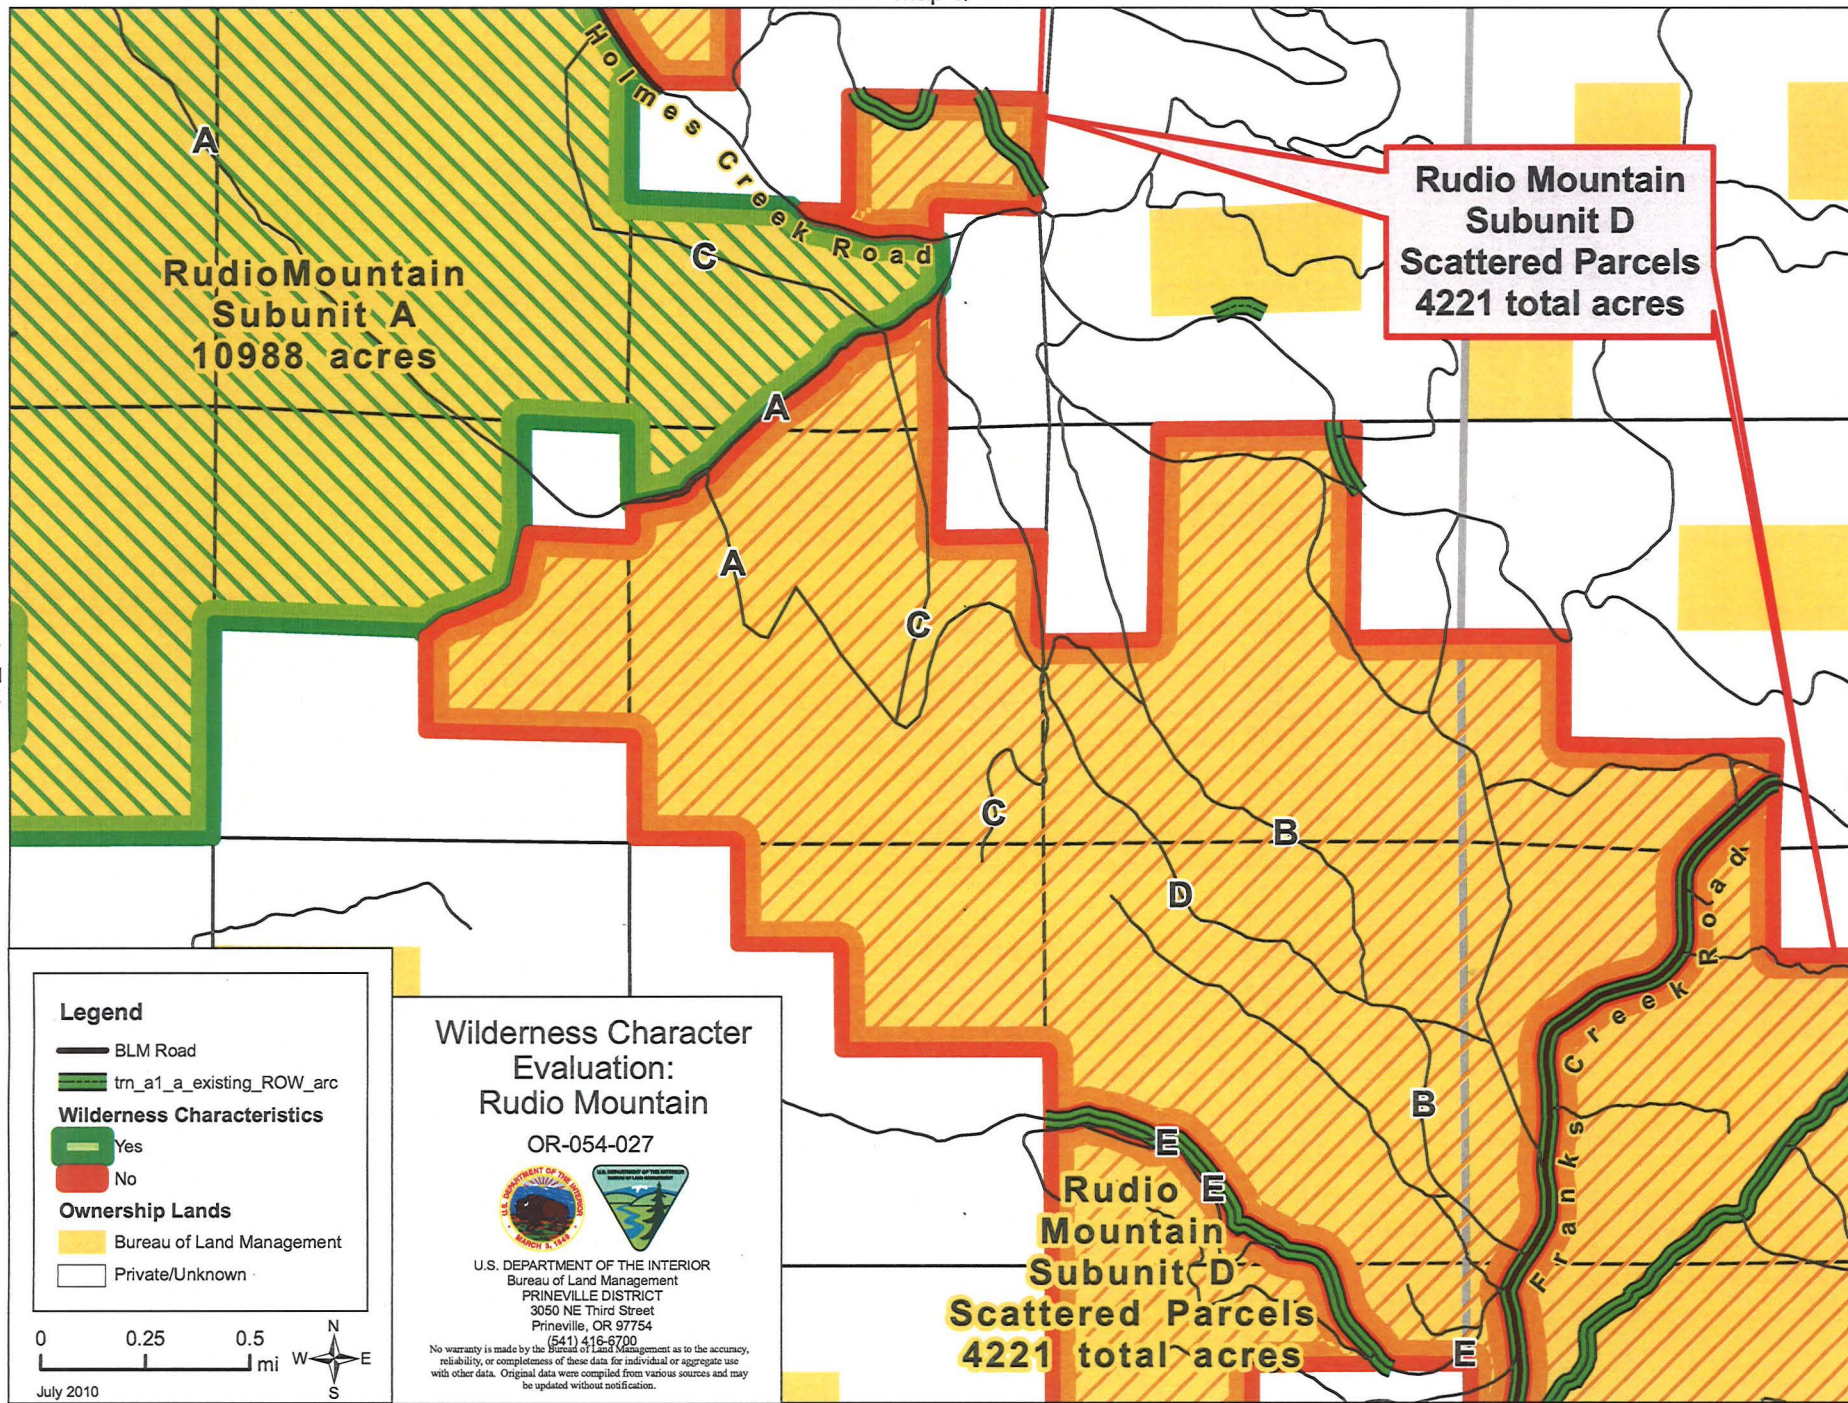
Holmes Creek Road

A

RudioMountain Subunit A 10988 acres

C

A

A

C

C

Rudio Mountain Subunit D Scattered Parcels 4221 total acres

B

D

B

E

E

E

Rudio Mountain Subunit D Scattered Parcels 4221 total acres

Franks Creek Road

Legend
BLM Road
trn_a1_a_existing_ROW_arc
Wilderness Characteristics
Yes
No
Ownership Lands
Bureau of Land Management
Private/Unknown

0 0.25 0.5 mi
N W E S
July 2010

Wilderness Character Evaluation: Rudio Mountain
OR-054-027

U.S. DEPARTMENT OF THE INTERIOR
Bureau of Land Management
PRINEVILLE DISTRICT
3050 NE Third Street
Prineville, OR 97754
(541) 416-6700
No warranty is made by the Bureau of Land Management as to the accuracy, reliability, or completeness of these data for individual or aggregate use with other data. Original data were compiled from various sources and may be updated without notification.